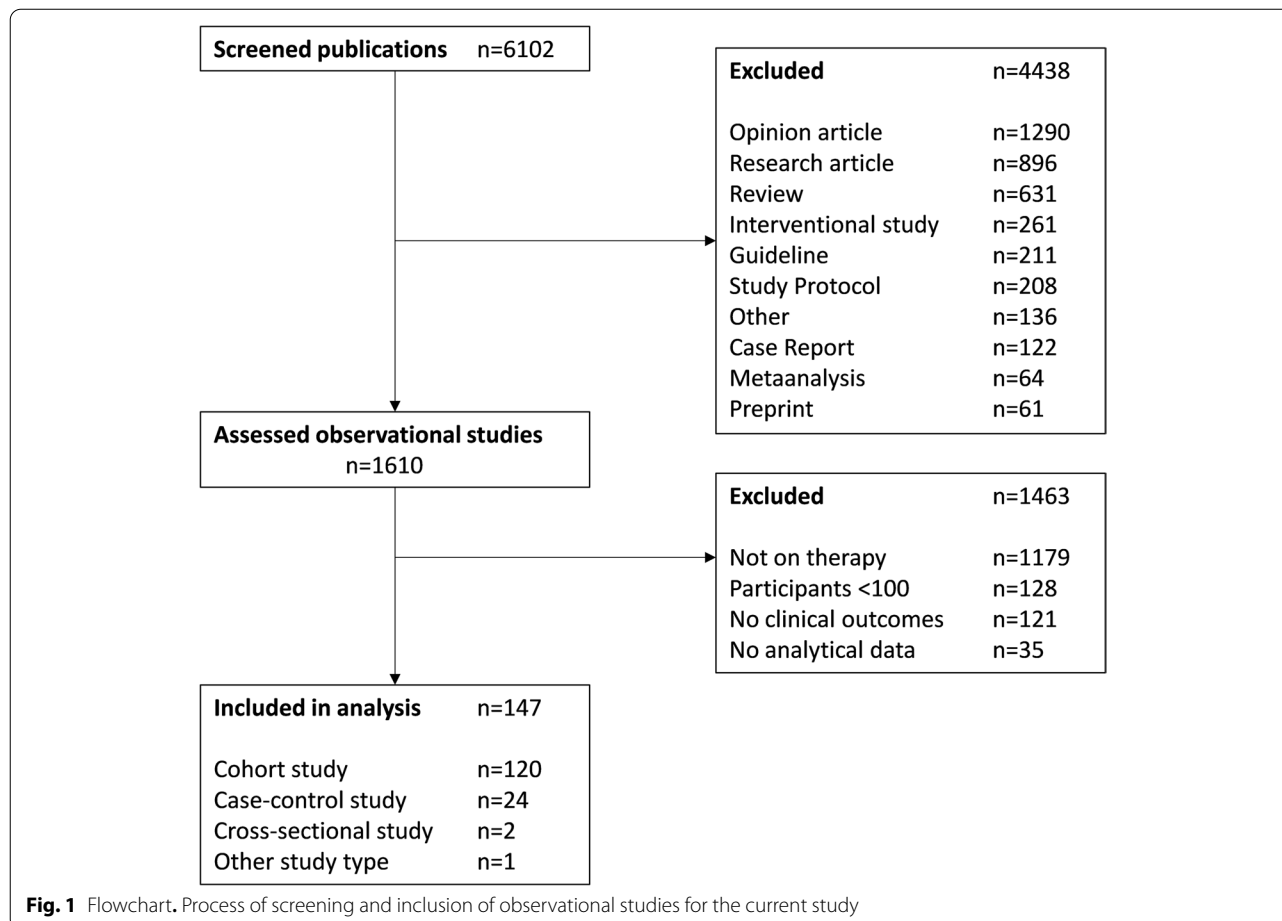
Screened publications n=6102

Excluded n=4438

Opinion article n=1290
Research article n=896
Review n=631
Interventional study n=261
Guideline n=211
Study Protocol n=208
Other n=136
Case Report n=122
Metaanalysis n=64
Preprint n=61

Assessed observational studies n=1610

Excluded n=1463

Not on therapy n=1179
Participants <100 n=128
No clinical outcomes n=121
No analytical data n=35

Included in analysis n=147

Cohort study n=120
Case-control study n=24
Cross-sectional study n=2
Other study type n=1

Fig. 1 Flowchart. Process of screening and inclusion of observational studies for the current study